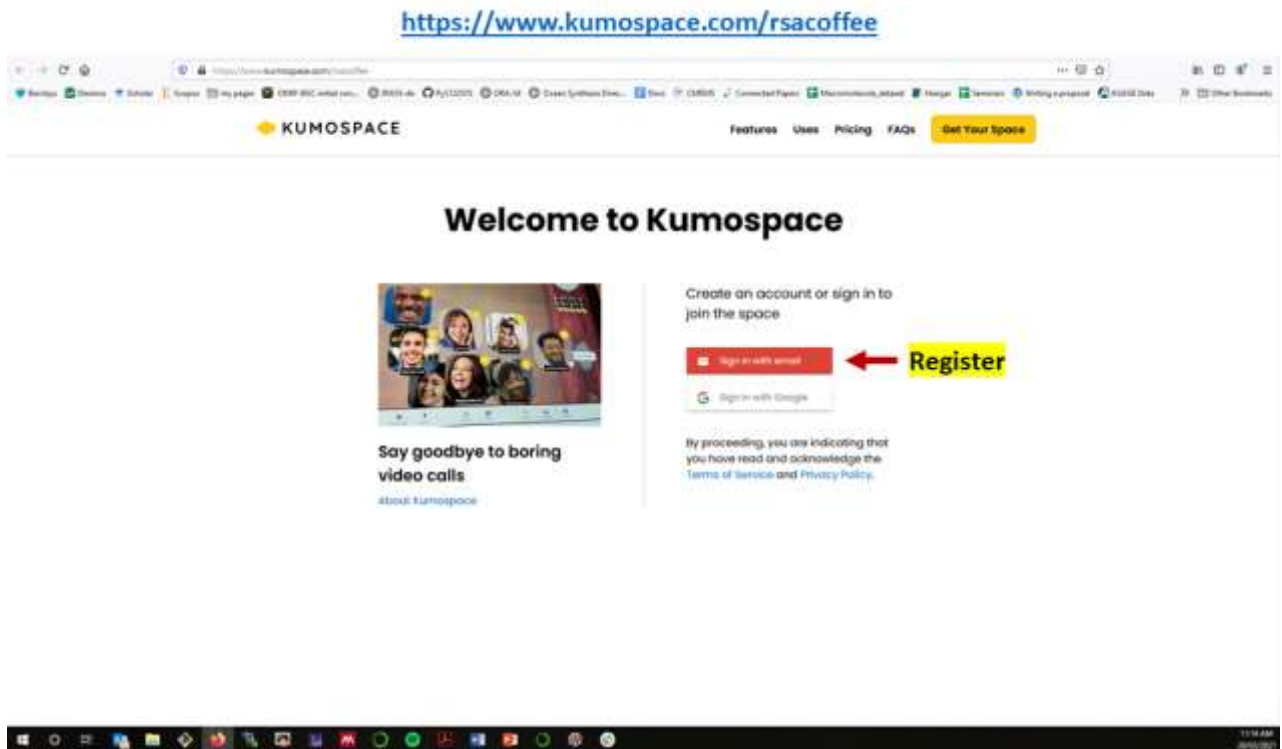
https://www.kumospace.com/rsacoffee

https://www.kumospace.com/rsacoffee

KUMOSPACE

Features Uses Pricing FAQs Get Your Space

Welcome to Kumospace

Say goodbye to boring video calls

About Kumospace

Create an account or sign in to join the space

Sign in with email

Register

Sign in with Google

By proceeding, you are indicating that you have read and acknowledge the Terms of Service and Privacy Policy.